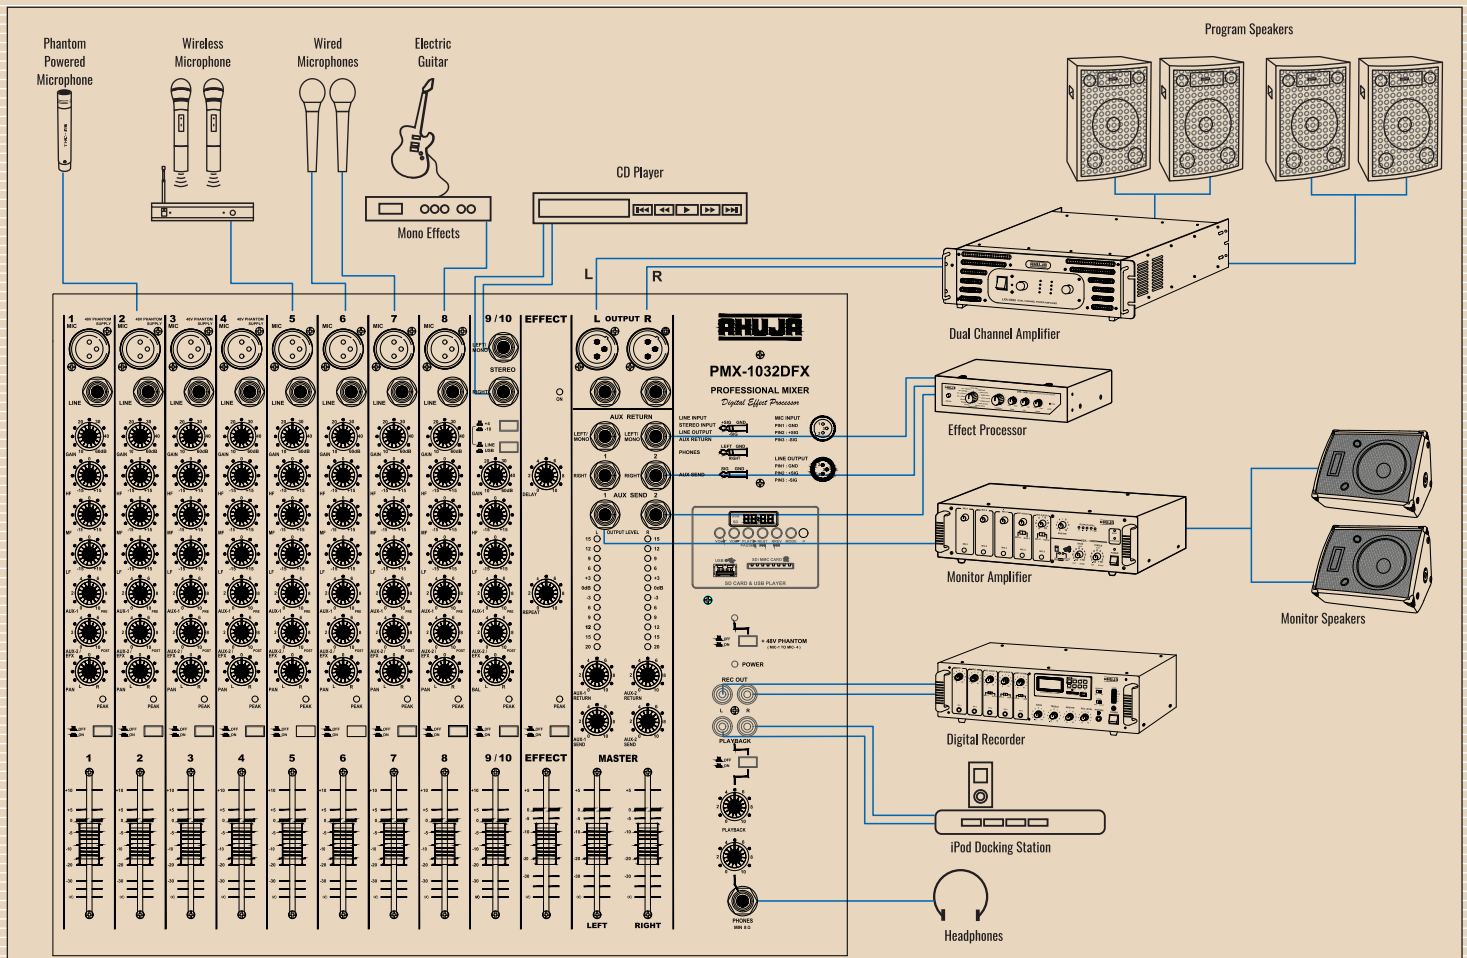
Phantom Powered Microphone

Wireless Microphone

Wired Microphones

Electric Guitar

Program Speakers

Mono Effects

CD Player

L

R

Dual Channel Amplifier

1 2 3 4 5 6 7 8 9/10 EFFECT L OUTPUT R

AHUJA

PMX-1032DFX
PROFESSIONAL MIXER
Digital Effect Processor

Effect Processor

AUX RETURN

AUX SEND

Monitor Amplifier

Monitor Speakers

SD CARD & USB PLAYER

+48V PHANTOM

POWER

REC OUT

PLAYBACK

Digital Recorder

1 2 3 4 5 6 7 8 9/10 EFFECT MASTER

PLAYBACK

iPod Docking Station

PHONES

LEFT RIGHT

Headphones